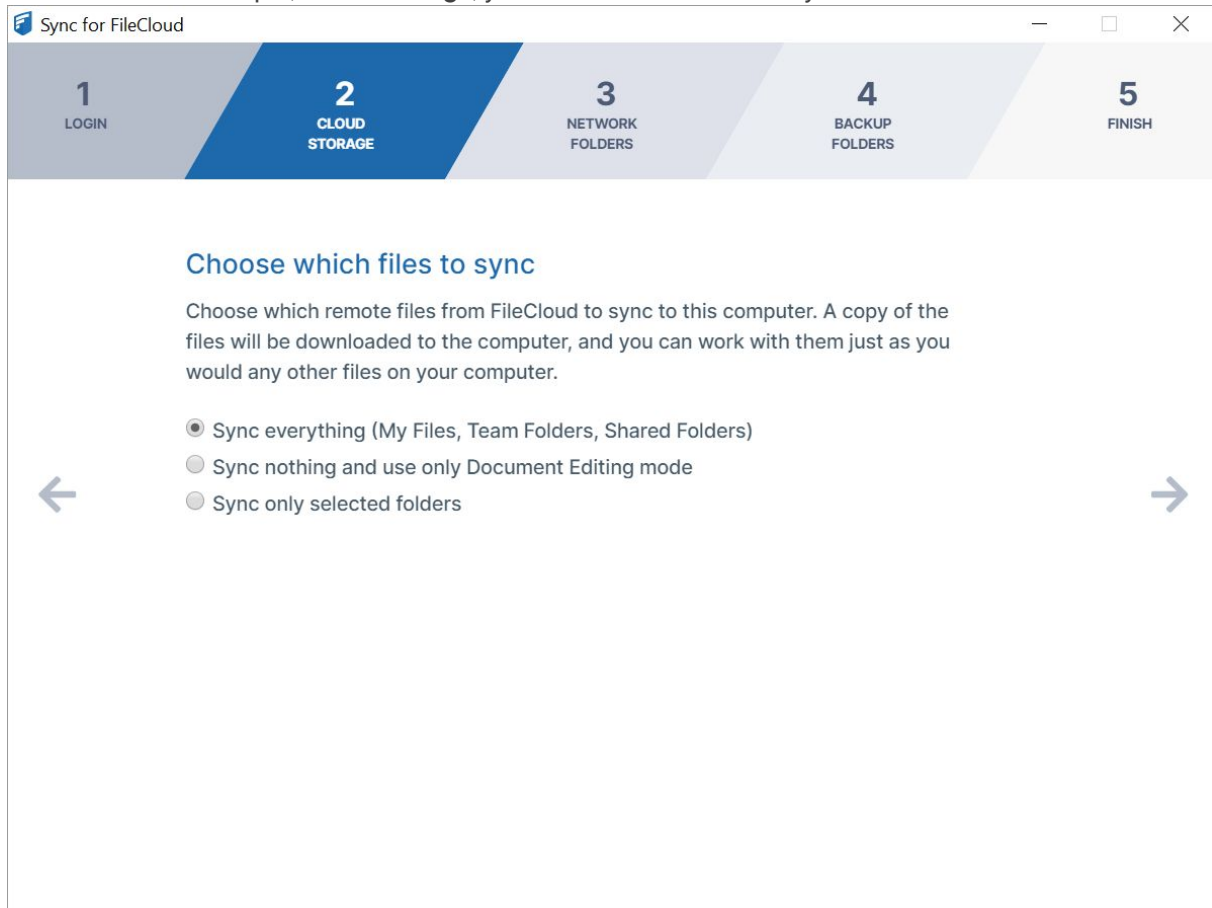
Sync for FileCloud

1 LOGIN

2 CLOUD STORAGE

3 NETWORK FOLDERS

4 BACKUP FOLDERS

5 FINISH

Choose which files to sync

Choose which remote files from FileCloud to sync to this computer. A copy of the files will be downloaded to the computer, and you can work with them just as you would any other files on your computer.

Sync everything (My Files, Team Folders, Shared Folders)
Sync nothing and use only Document Editing mode
Sync only selected folders